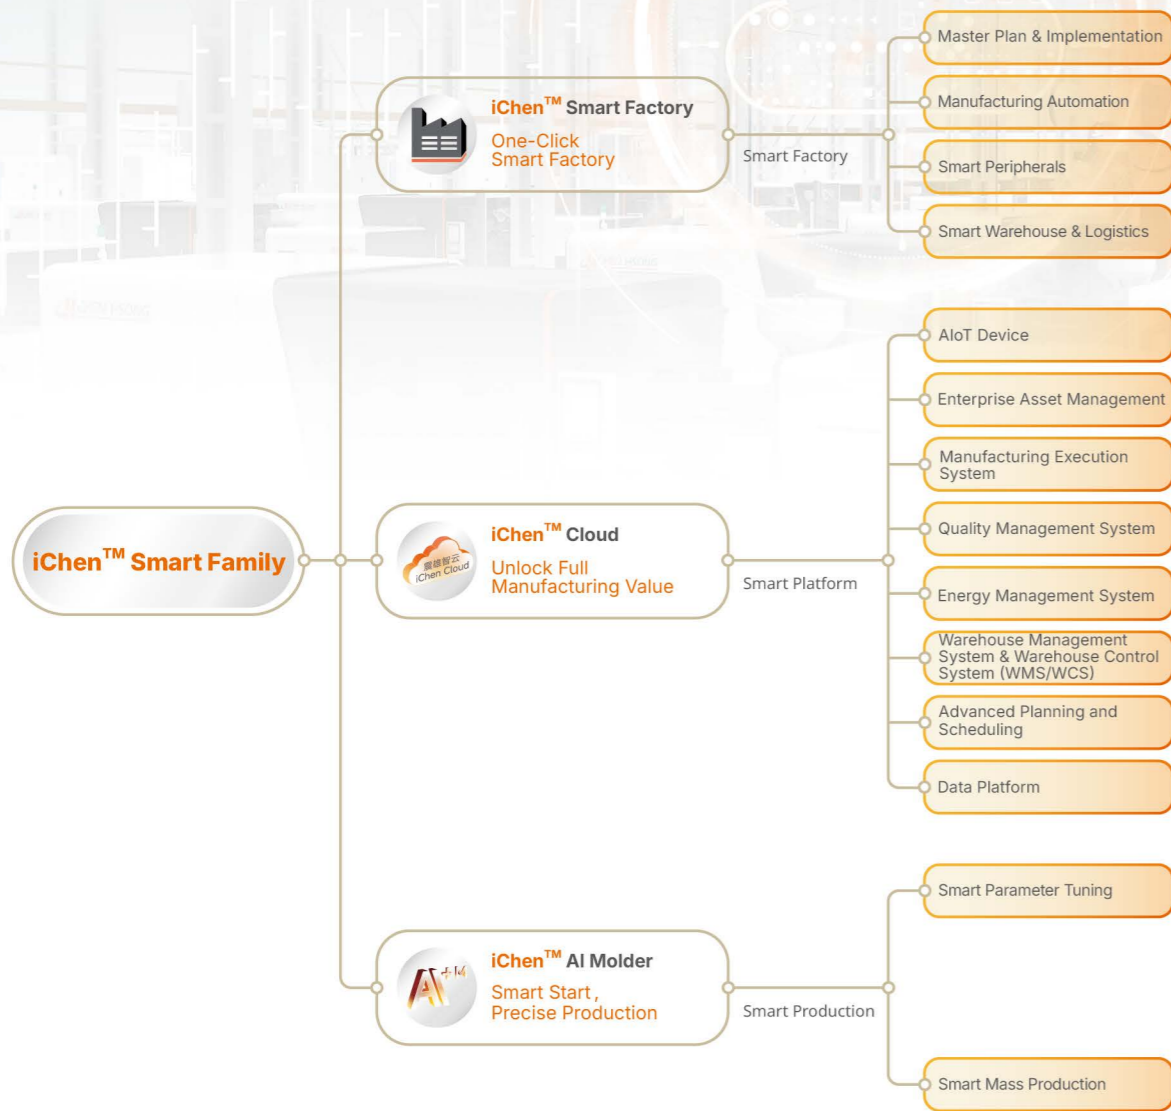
iChen™ Smart Family

iChen™ Smart Factory
One-Click Smart Factory

Smart Factory

Master Plan & Implementation
Manufacturing Automation
Smart Peripherals
Smart Warehouse & Logistics

震雄智云
iChen Cloud

iChen™ Cloud
Unlock Full Manufacturing Value

Smart Platform

AIoT Device
Enterprise Asset Management
Manufacturing Execution System
Quality Management System
Energy Management System
Warehouse Management System & Warehouse Control System (WMS/WCS)
Advanced Planning and Scheduling
Data Platform

AI+M

iChen™ AI Molder
Smart Start , Precise Production

Smart Production

Smart Parameter Tuning
Smart Mass Production